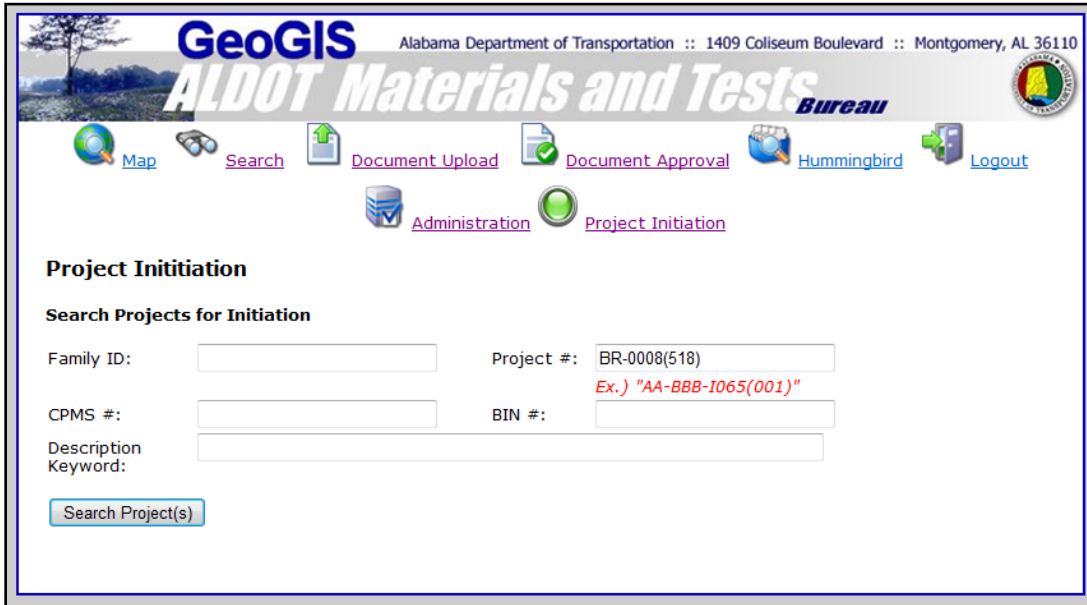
GeoGIS
Alabama Department of Transportation :: 1409 Coliseum Boulevard :: Montgomery, AL 36110
ALDOT Materials and Tests Bureau

Map Search Document Upload Document Approval Hummingbird Logout
Administration Project Initiation

Project Inititiation

Search Projects for Initiation

Family ID:
Project #: BR-0008(518)
Ex.) "AA-BBB-I065(001)"
CPMS #:
BIN #:
Description Keyword:

Search Project(s)